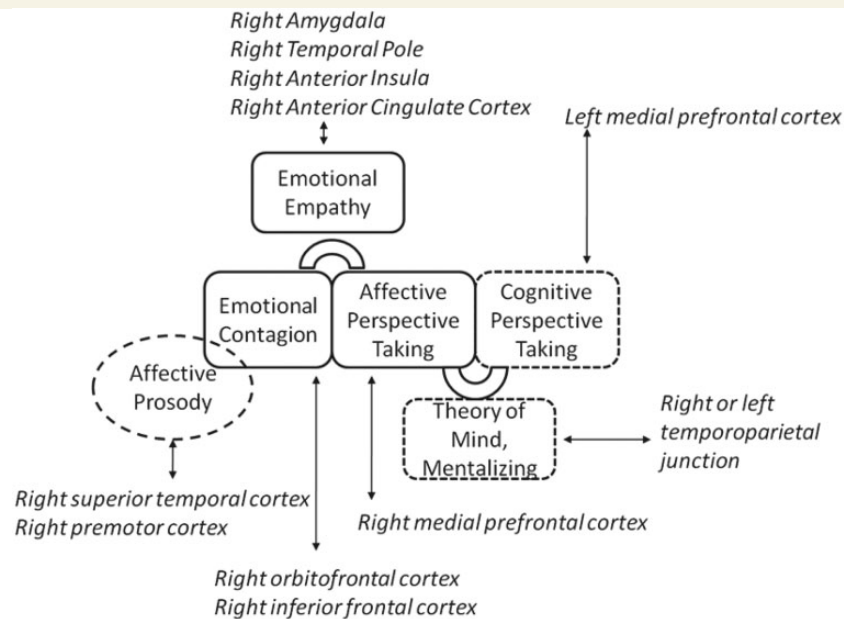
Right Amygdala
Right Temporal Pole
Right Anterior Insula
Right Anterior Cingulate Cortex

Left medial prefrontal cortex

Emotional Empathy

Emotional Contagion

Affective Perspective Taking

Cognitive Perspective Taking

Affective Prosody

Theory of Mind, Mentalizing

Right or left temporoparietal junction

Right superior temporal cortex
Right premotor cortex

Right medial prefrontal cortex

Right orbitofrontal cortex
Right inferior frontal cortex